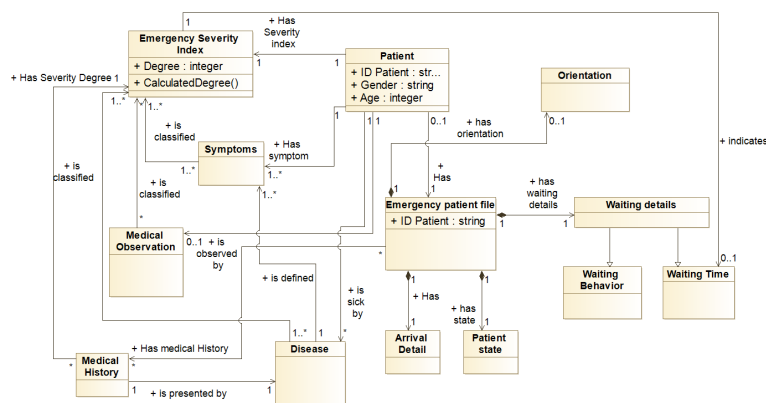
Emergency Severity Index
+ Degree : integer
+ CalculatedDegree()

Patient
+ ID Patient : str...
+ Gender : string
+ Age : integer

Orientation

Symptoms

Emergency patient file
+ ID Patient : string

Waiting details

Medical Observation

Waiting Behavior

Waiting Time

Arrival Detail

Patient state

Medical History

Disease

+ Has Severity index
+ Has Severity Degree 1
+ is classified
+ is classified
+ is classified
+ Has symptom
+ has orientation
+ Has
+ has waiting details
+ indicates
+ is observed by
+ is defined
+ is sick by
+ Has
+ has state
+ Has medical History
+ is presented by

1
1
1
1..*
1..*
1..*
1..*
1..*
1
1
1
0..1
0..1
1
1
1
*
0..1
*
1
1
1
1
1
1
1..*
1
*
0..1
*
*
1
1